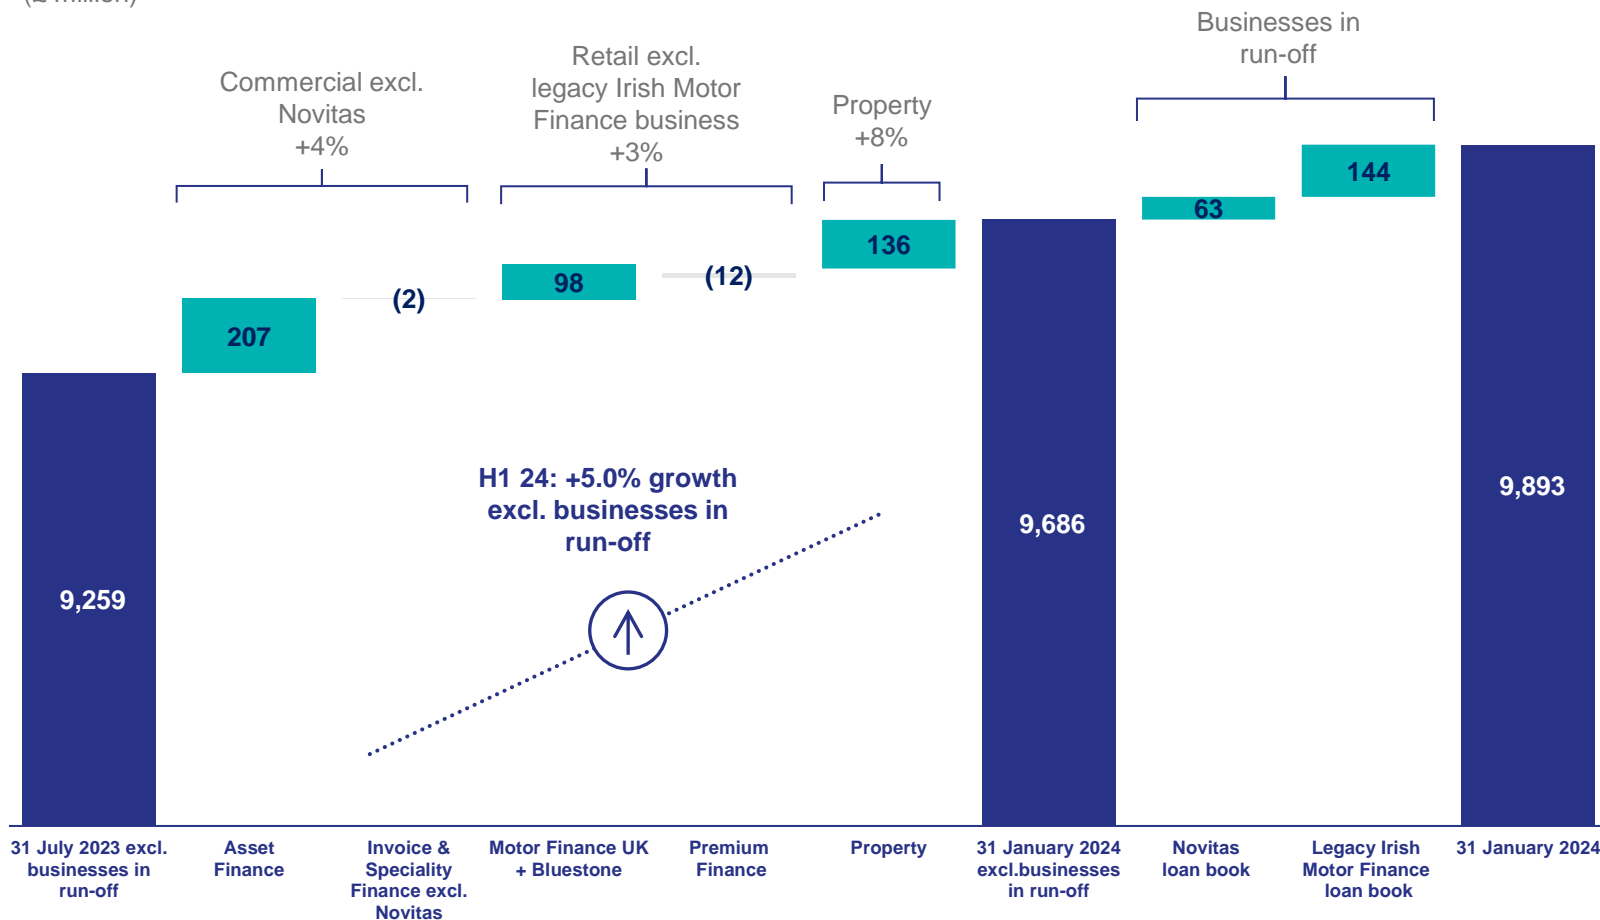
(£ million)

Commercial excl. Novitas +4%

Retail excl. legacy Irish Motor Finance business +3%

Property +8%

Businesses in run-off

9,259

207

(2)

98

(12)

136

9,686

63

144

9,893

H1 24: +5.0% growth excl. businesses in run-off

31 July 2023 excl. businesses in run-off

Asset Finance

Invoice & Speciality Finance excl. Novitas

Motor Finance UK + Bluestone

Premium Finance

Property

31 January 2024 excl.businesses in run-off

Novitas loan book

Legacy Irish Motor Finance loan book

31 January 2024